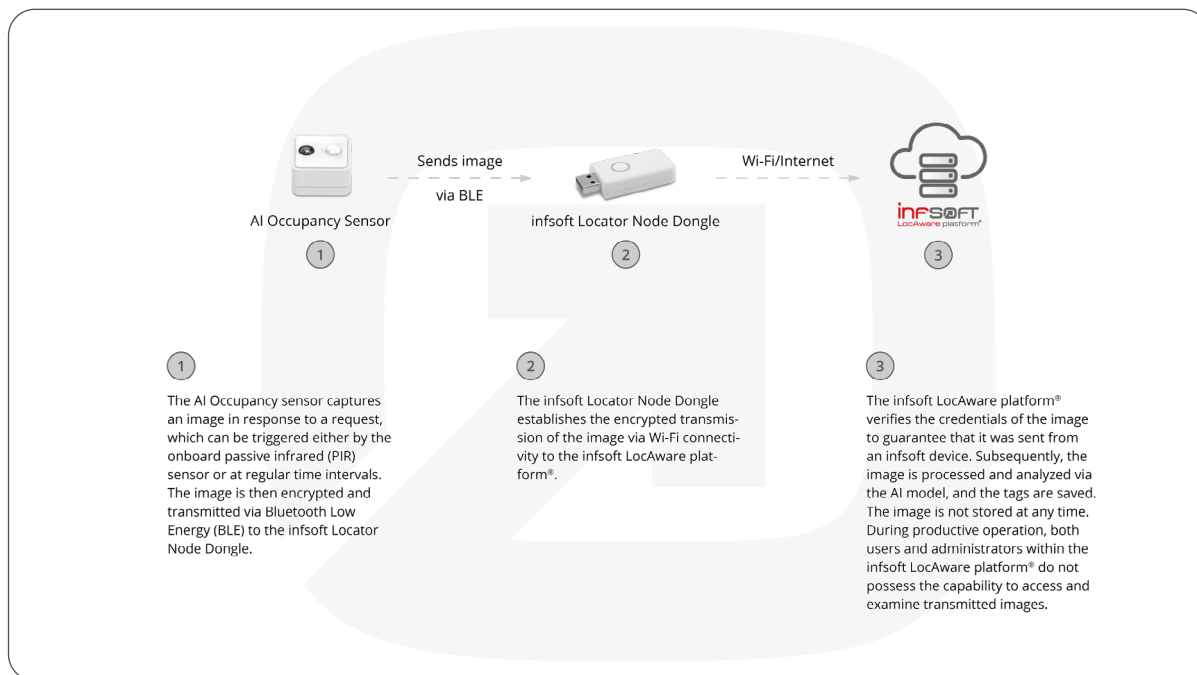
Sends image

via BLE

Wi-Fi/Internet

AI Occupancy Sensor

1

infsoft Locator Node Dongle

2

infsoft
LocAware platform®

3

1

The AI Occupancy sensor captures an image in response to a request, which can be triggered either by the onboard passive infrared (PIR) sensor or at regular time intervals. The image is then encrypted and transmitted via Bluetooth Low Energy (BLE) to the infsoft Locator Node Dongle.

2

The infsoft Locator Node Dongle establishes the encrypted transmission of the image via Wi-Fi connectivity to the infsoft LocAware platform®.

3

The infsoft LocAware platform® verifies the credentials of the image to guarantee that it was sent from an infsoft device. Subsequently, the image is processed and analyzed via the AI model, and the tags are saved. The image is not stored at any time. During productive operation, both users and administrators within the infsoft LocAware platform® do not possess the capability to access and examine transmitted images.